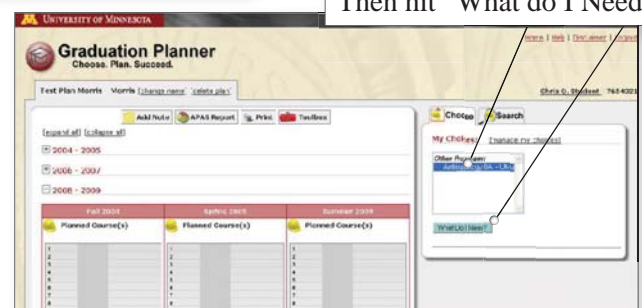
UNIVERSITY OF MINNESOTA

Then hit "What do I Need

Graduation Planner
Choose. Plan. Succeed.

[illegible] | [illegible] | Disclaimer | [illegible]

Test Plan Morris Morris [change name] [delete plan]

Chris O. Student 763432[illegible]

Add Note APAS Report Print Toolbox

[expand all] [collapse all]

2004 - 2005

2006 - 2007

2008 - 2009

| Fall 2008 | Spring 2009 | Summer 2009 |
|---|---|---|
| Planned Course(s) | Planned Course(s) | Planned Course(s) |
| 1 | 1 | 1 |
| 2 | 2 | 2 |
| 3 | 3 | 3 |
| 4 | 4 | 4 |
| 5 | 5 | 5 |
| 6 | 6 | 6 |
| 7 | 7 | 7 |
| 8 | 8 | 8 |

Choose Search

My Choices [manage my choices]

Other Programs
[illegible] BA - UBu

What Do I Need?